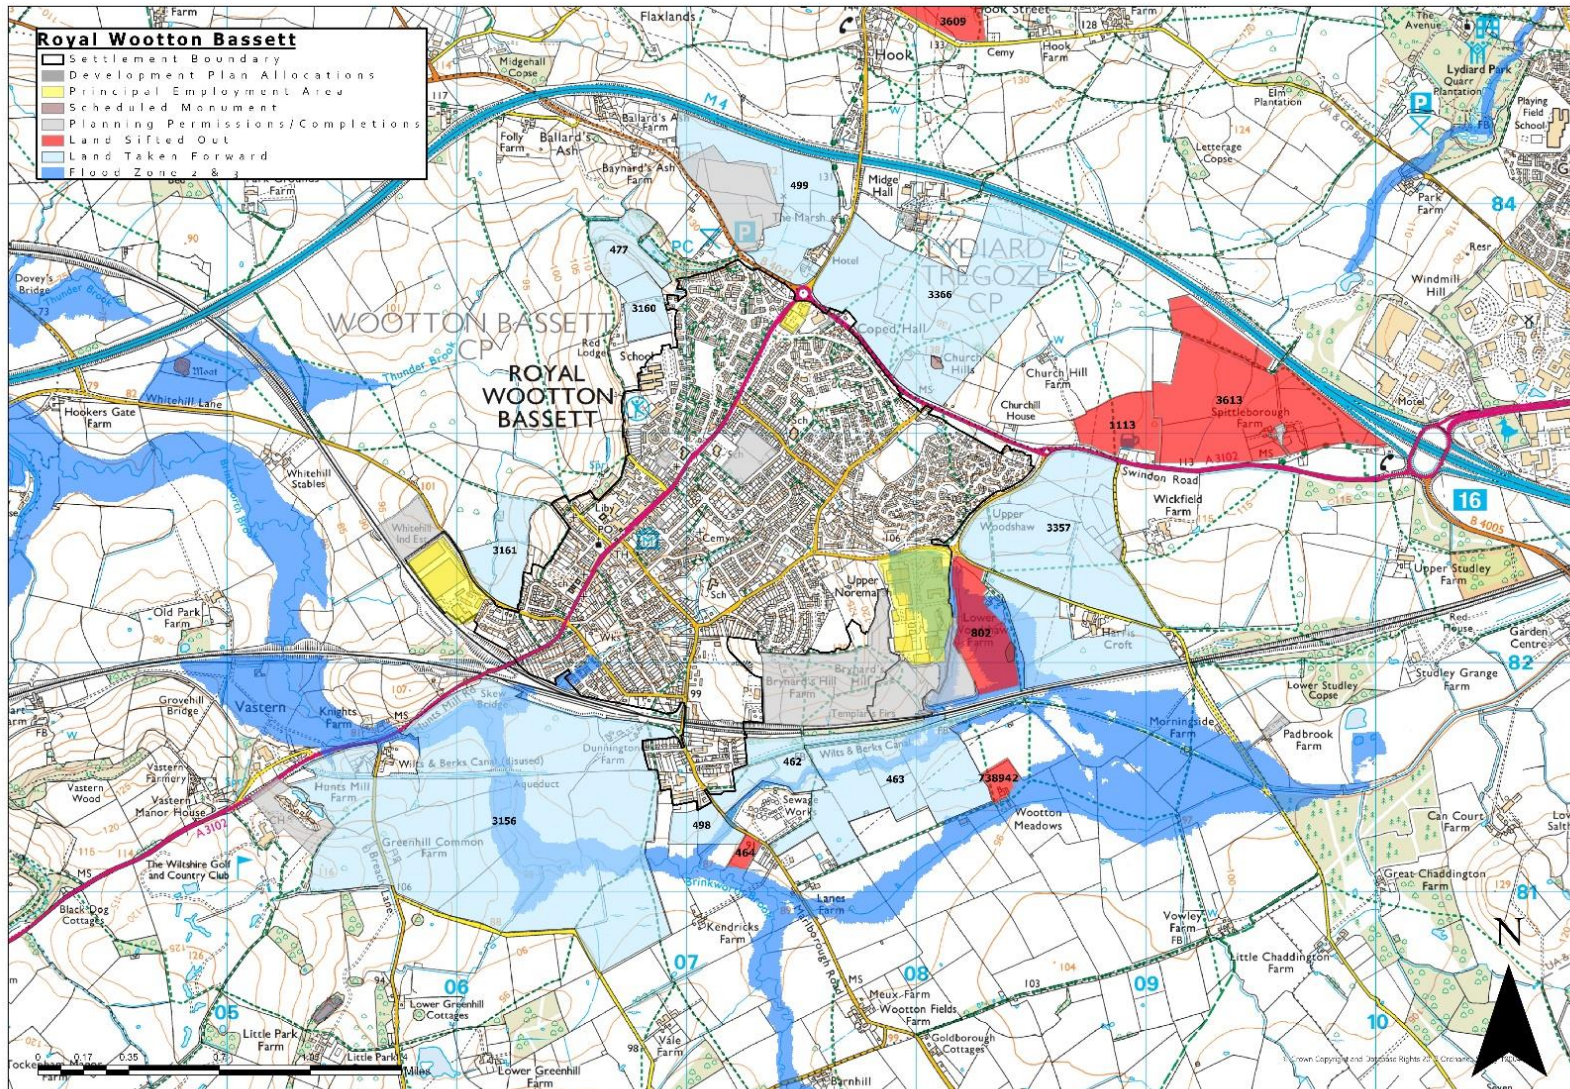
Royal Wootton Bassett
Settlement Boundary
Development Plan Allocations
Principal Employment Area
Scheduled Monument
Planning Permissions/Completions
Land Sifted Out
Land Taken Forward
Flood Zone 2 & 3

N

ROYAL WOOTTON BASSETT
WOOTTON BASSETT CP
LYDIARD TREGOZE CP

3609
499
477
3160
3366
3613
1113
3357
3161
802
462
463
738942
498
464
3156
99

Farm
Flaxlands
Hook
Hook Street
Cemy
Hook Farm
Midgehall Copse
M4
Folly Farm
Ballard's Ash
Ballard's Ash Farm
Baynard's Ash Farm
Park Grounds Farm
Midge Hall
The Marsh
Hotel
PC
P
Letterage Copse
Elm Plantation
Lydiard Park
Quarr Plantation
Playing Field
School
Park Farm
84
Resr
Windmill Hill
Motel
Dovey's Bridge
Thunder Brook
Red Lodge
School
Coped Hall
Church Hills
MS
Church Hill Farm
Church House
Spittleborough Farm
Swindon Road
A 3102
Wickfield Farm
16
B 4005
Moat
Whitehill Lane
Hookers Gate Farm
Whitehill Stables
Whitehill Ind Est
Liby
PO
TH
Cemy
Sch
Upper Woodshaw
Upper Studley Farm
Upper Noremarsh
Lower Woodshaw Farm
Harris Croft
Red House
Garden Centre
82
Old Park Farm
Brynard's Hill Farm
Templar Firs
Studley Grange Farm
Lower Studley Copse
Grovehill Bridge
Vastern
Knights Farm
Skew Bridge
Hunts Mill Road
Wilts & Berks Canal (Disused)
Aqueduct
Dunnington Farm
Wilts & Berks Canal
Morningside Farm
Padbrook Farm
Vastern Farmery
Vastern Wood
Vastern Manor House
Hunts Mill Farm
Sewage Works
Wootton Meadows
Can Court Farm
A 3102
The Wiltshire Golf and Country Club
Greenhill Common Farm
Brinkworth Brook
Lanes Farm
Great Chaddington Farm
81
Black Dog Cottages
Kendricks Farm
Marlborough Road
Vowley Farm
FB
Little Chaddington Farm
06
07
08
09
10
05
Lower Greenhill Cottages
MS
Meux Farm
Wootton Fields Farm
Goldborough Cottages
Little Park Farm
Little Park
Vale Farm
Lower Greenhill Farm
Barnhill
0 0.17 0.35 0.7 1.05 1.4 Miles
© Crown Copyright and Database Rights